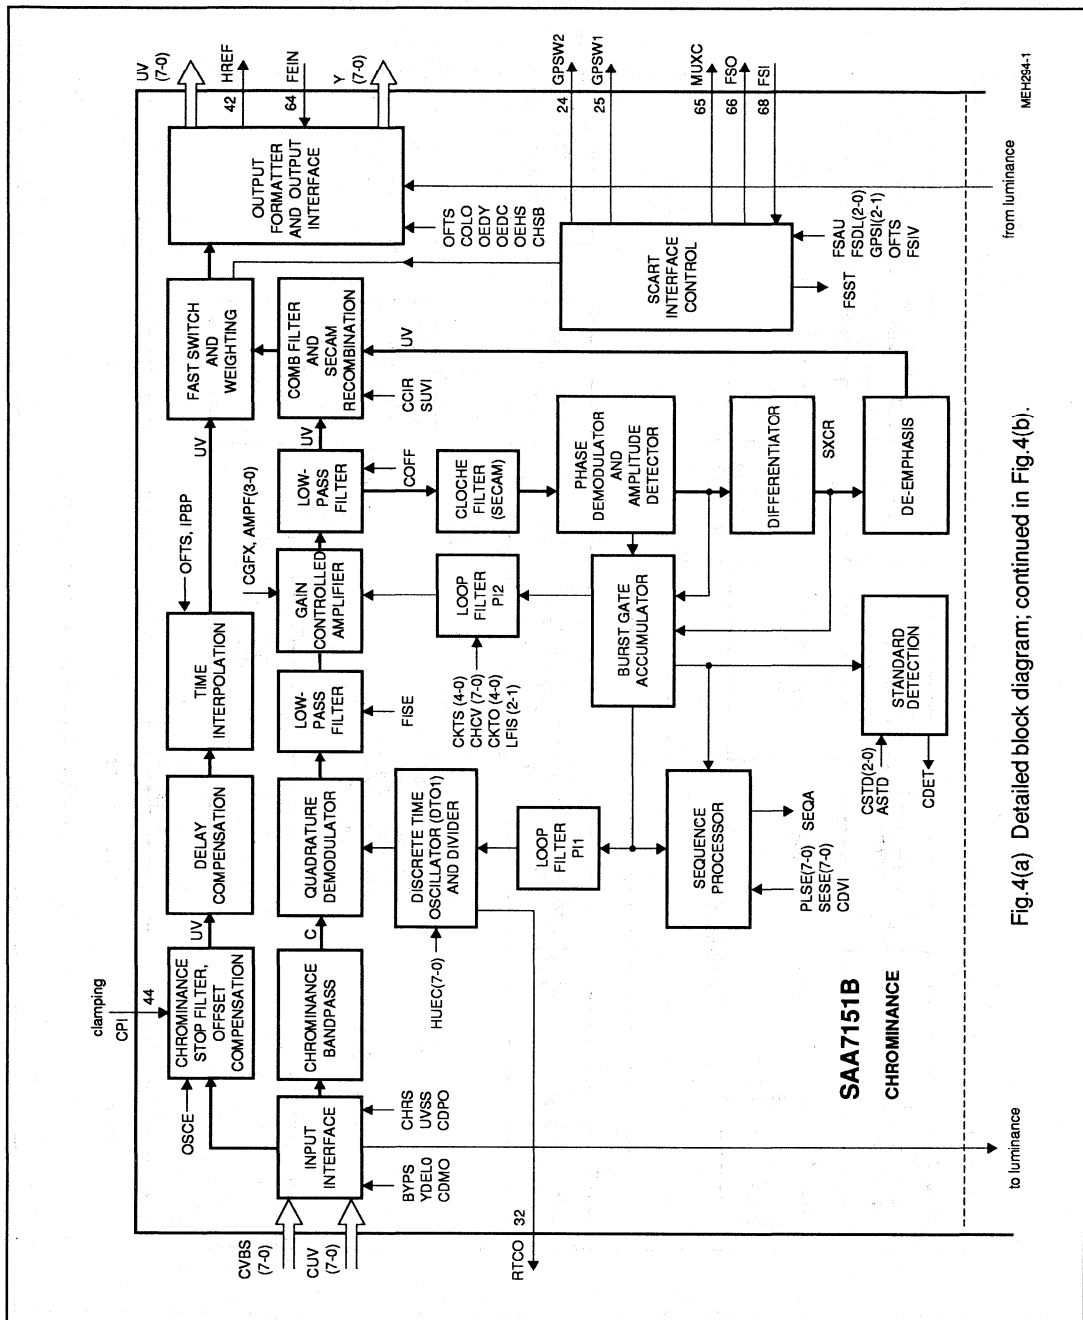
SAA7151B

CHROMINANCE

CVBS (7-0)

CUV (7-0)

INPUT INTERFACE

BYPS
YDEL0
CDMO

CHRS
UVSS
CDPO

OSCE

clamping
CPI
44

CHROMINANCE STOP FILTER, OFFSET COMPENSATION

UV

DELAY COMPENSATION

TIME INTERPOLATION

UV

FAST SWITCH AND WEIGHTING

OUTPUT FORMATTER AND OUTPUT INTERFACE

UV (7-0)
42
HREF
64
FEIN
Y (7-0)

OFTS
COLO
OEDY
OEDC
OEHS
CHSB

CHROMINANCE BANDPASS

C

QUADRATURE DEMODULATOR

LOW-PASS FILTER

FISE

GAIN CONTROLLED AMPLIFIER

CGFX, AMPF(3-0)

OFTS, IPBP

LOW-PASS FILTER

COFF

UV

COMB FILTER AND SECAM RECOMBINATION

CCIR
SUVI

UV

SCART INTERFACE CONTROL

FSAU
FSDL(2-0)
GPSI(2-1)
OFTS
FSIV

FSST

24
GPSW2
25
GPSW1
65
MUXC
66
FSO
68
FSI

from luminance

MEH294-1

HUEC(7-0)

DISCRETE TIME OSCILLATOR (DTO1) AND DIVIDER

RTCO
32

LOOP FILTER PI1

LOOP FILTER PI2

CKTS (4-0)
CHCV (7-0)
CKTO (4-0)
LFIS (2-1)

CLOCHE FILTER (SECAM)

PHASE DEMODULATOR AND AMPLITUDE DETECTOR

BURST GATE ACCUMULATOR

DIFFERENTIATOR

SXCR

DE-EMPHASIS

STANDARD DETECTION

CSTD(2-0)
ASTD

CDET

SEQUENCE PROCESSOR

PLSE(7-0)
SESE(7-0)
CDVI

SEQA

to luminance

Fig.4(a) Detailed block diagram; continued in Fig.4(b).